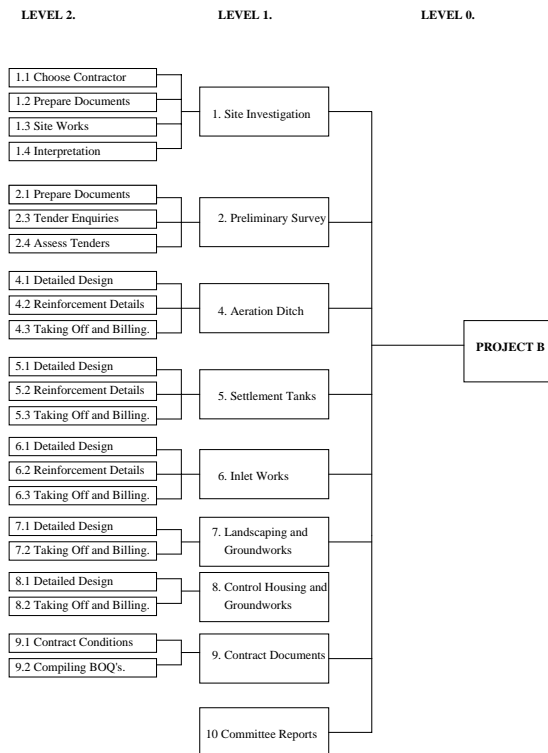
LEVEL 2.

LEVEL 1.

LEVEL 0.

1.1 Choose Contractor
1.2 Prepare Documents
1.3 Site Works
1.4 Interpretation

1. Site Investigation

2.1 Prepare Documents
2.3 Tender Enquiries
2.4 Assess Tenders

2. Preliminary Survey

4.1 Detailed Design
4.2 Reinforcement Details
4.3 Taking Off and Billing.

4. Aeration Ditch

5.1 Detailed Design
5.2 Reinforcement Details
5.3 Taking Off and Billing.

5. Settlement Tanks

6.1 Detailed Design
6.2 Reinforcement Details
6.3 Taking Off and Billing.

6. Inlet Works

7.1 Detailed Design
7.2 Taking Off and Billing.

7. Landscaping and Groundworks

8.1 Detailed Design
8.2 Taking Off and Billing.

8. Control Housing and Groundworks

9.1 Contract Conditions
9.2 Compiling BOQ's.

9. Contract Documents

10 Committee Reports

PROJECT B